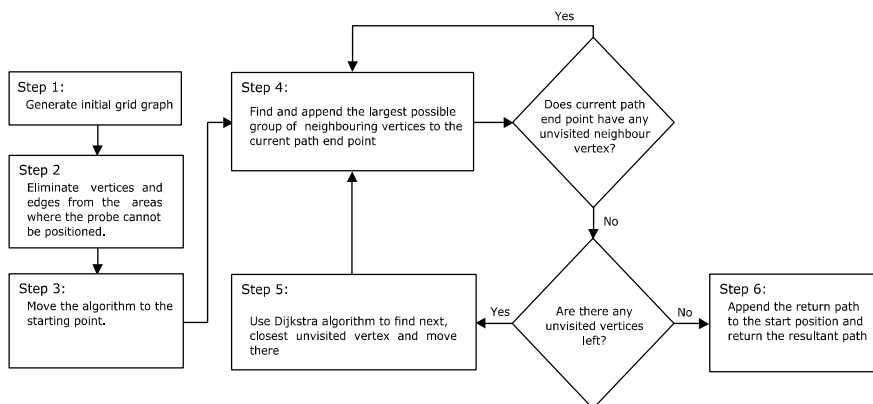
Step 1:
Generate initial grid graph

Step 2
Eliminate vertices and edges from the areas where the probe cannot be positioned.

Step 3:
Move the algorithm to the starting point.

Step 4:
Find and append the largest possible group of neighbouring vertices to the current path end point

Yes

Does current path end point have any unvisited neighbour vertex?

No

Are there any unvisited vertices left?

Yes

No

Step 5:
Use Dijkstra algorithm to find next, closest unvisited vertex and move there

Step 6:
Append the return path to the start position and return the resultant path